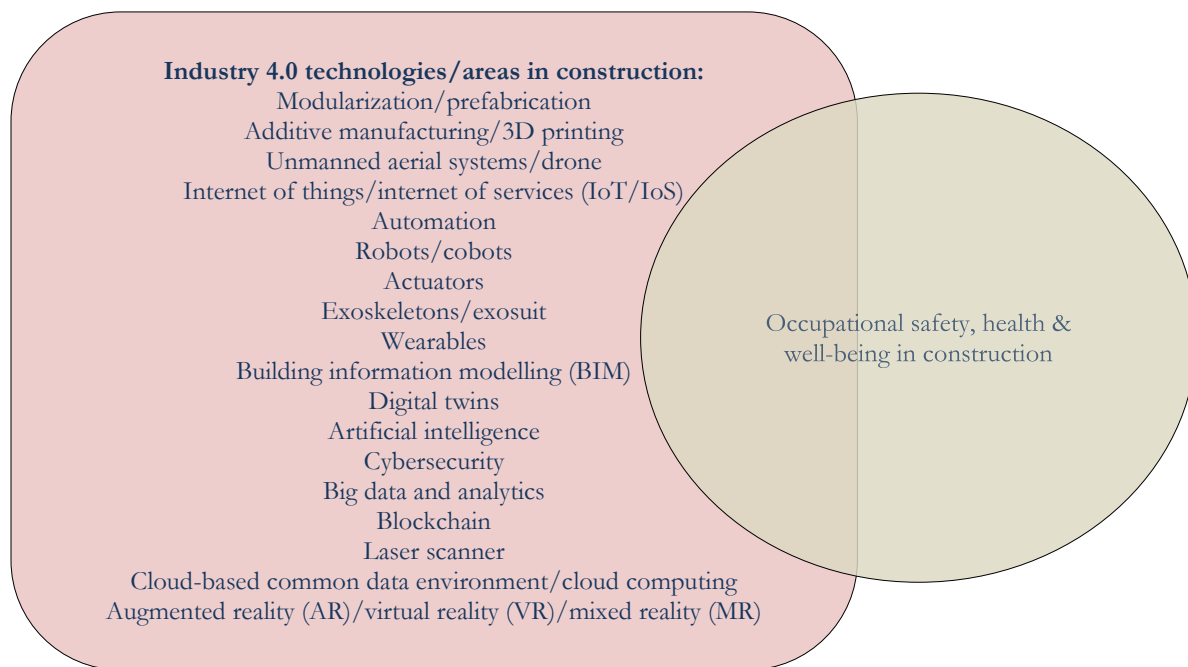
**Industry 4.0 technologies/areas in construction:**
Modularization/prefabrication
Additive manufacturing/3D printing
Unmanned aerial systems/drone
Internet of things/internet of services (IoT/IoS)
Automation
Robots/cobots
Actuators
Exoskeletons/exosuit
Wearables
Building information modelling (BIM)
Digital twins
Artificial intelligence
Cybersecurity
Big data and analytics
Blockchain
Laser scanner
Cloud-based common data environment/cloud computing
Augmented reality (AR)/virtual reality (VR)/mixed reality (MR)

Occupational safety, health & well-being in construction